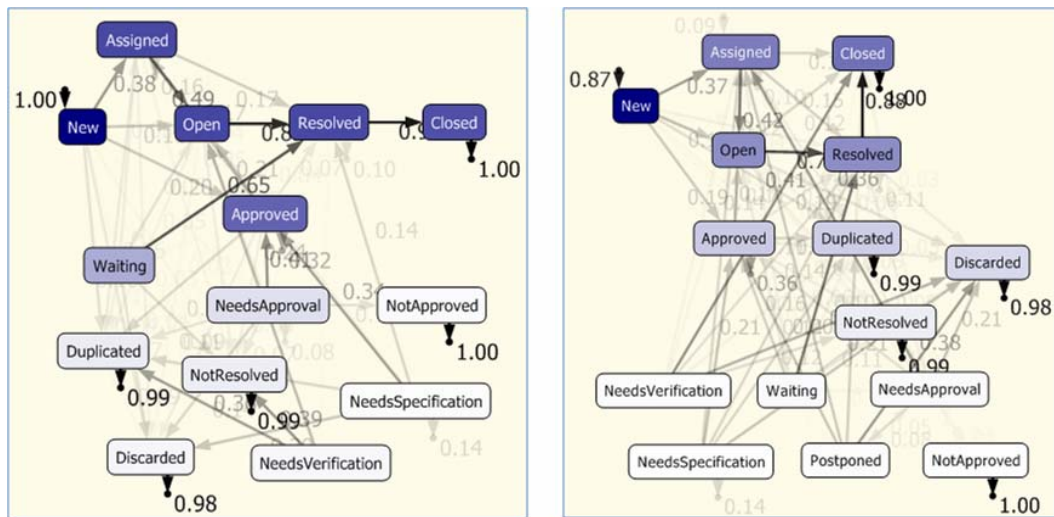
Assigned
1.00
0.38
0.16
0.49
0.17
New
Open
0.8
Resolved
0.9
Closed
1.00
0.20
0.65
0.07
0.10
Approved
0.14
Waiting
0.41
0.32
NeedsApproval
0.34
NotApproved
1.00
Duplicated
0.08
NotResolved
0.99
0.3
0.99
0.39
NeedsSpecification
0.14
Discarded
NeedsVerification
0.98

0.09
Assigned
Closed
0.87
0.37
1.00
New
0.88
0.42
Open
0.7
Resolved
0.41
0.36
0.19
0.11
Approved
Duplicated
Discarded
0.36
0.99
0.98
NotResolved
0.21
0.38
0.21
0.99
NeedsVerification
Waiting
NeedsApproval
NeedsSpecification
Postponed
NotApproved
0.14
1.00